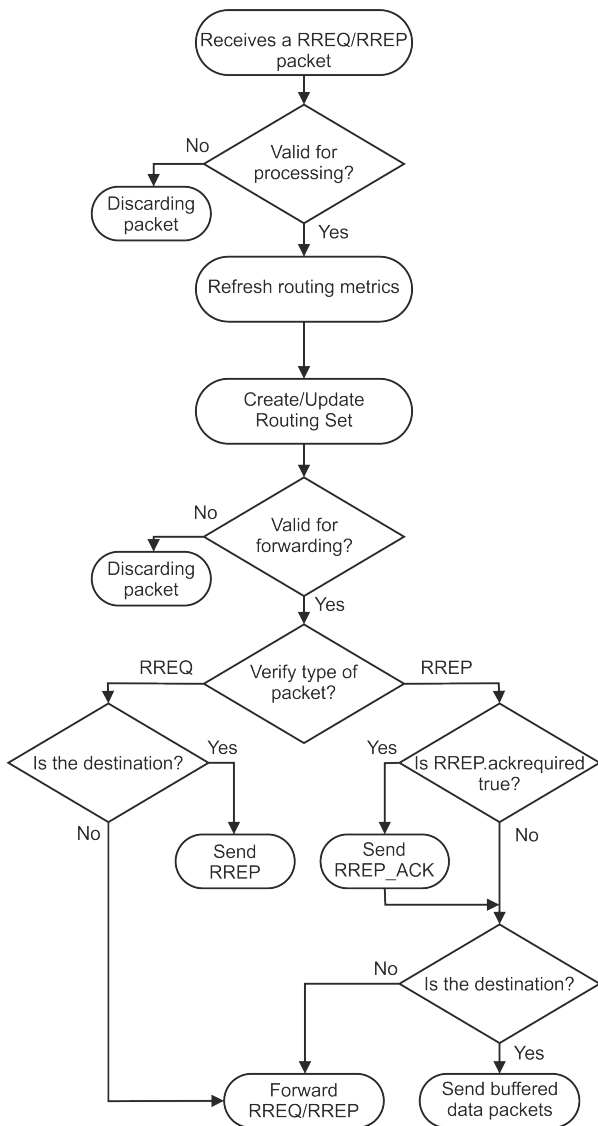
Receives a RREQ/RREP packet

Valid for processing?

No

Discarding packet

Yes

Refresh routing metrics

Create/Update Routing Set

Valid for forwarding?

No

Discarding packet

Yes

RREQ

Verify type of packet?

RREP

Is the destination?

Yes

No

Send RREP

Yes

Is RREP.ackrequired true?

No

Send RREP_ACK

No

Is the destination?

Yes

Forward RREQ/RREP

Send buffered data packets